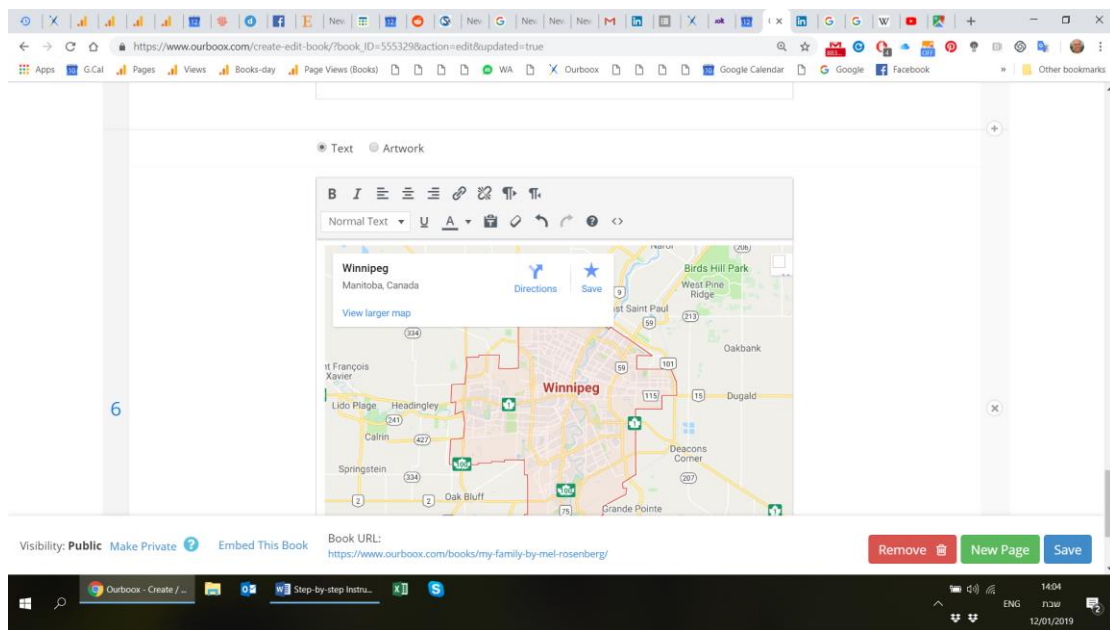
Nev | Nev | Nev | Nev | Nev | M | X

https://www.ourboox.com/create-edit-book/?book_ID=555329&action=edit&updated=true

Apps G.Cal Pages Views Books-day Page Views (Books) WA Ourboox Google Calendar Google Facebook » Other bookmarks

Text Artwork

B I

Normal Text U A

Winnipeg
Manitoba, Canada
Directions Save
View larger map

Birds Hill Park
West Pine Ridge
East Saint Paul
Oakbank
St François Xavier
Winnipeg
Lido Plage Headingley
Dugald
Calrin
Deacons Corner
Springstein
Oak Bluff
Grande Pointe

6

Visibility: Public Make Private Embed This Book Book URL: https://www.ourboox.com/books/my-family-by-mel-rosenberg/ Remove New Page Save

Ourboox - Create / ... Step-by-step Instru... ENG 14:04 שבת 12/01/2019